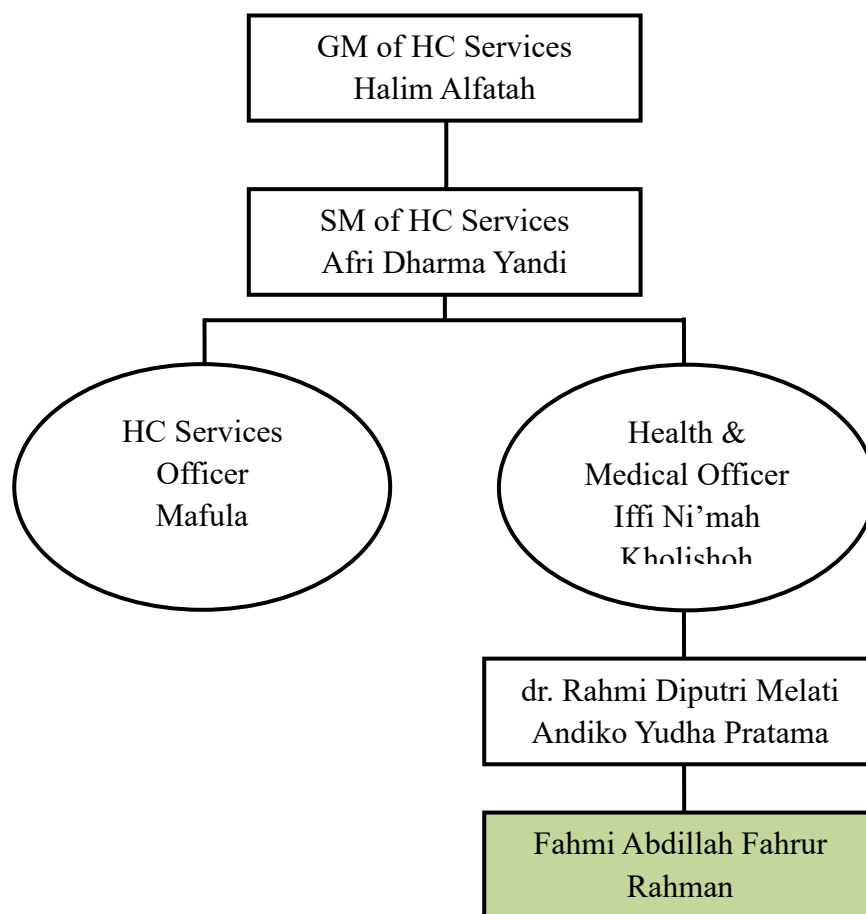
GM of HC Services
Halim Alfatah

SM of HC Services
Afri Dharma Yandi

HC Services
Officer
Mafula

Health &
Medical Officer
Iffi Ni’mah
Kholishoh

dr. Rahmi Diputri Melati
Andiko Yudha Pratama

Fahmi Abdillah Fahrur
Rahman